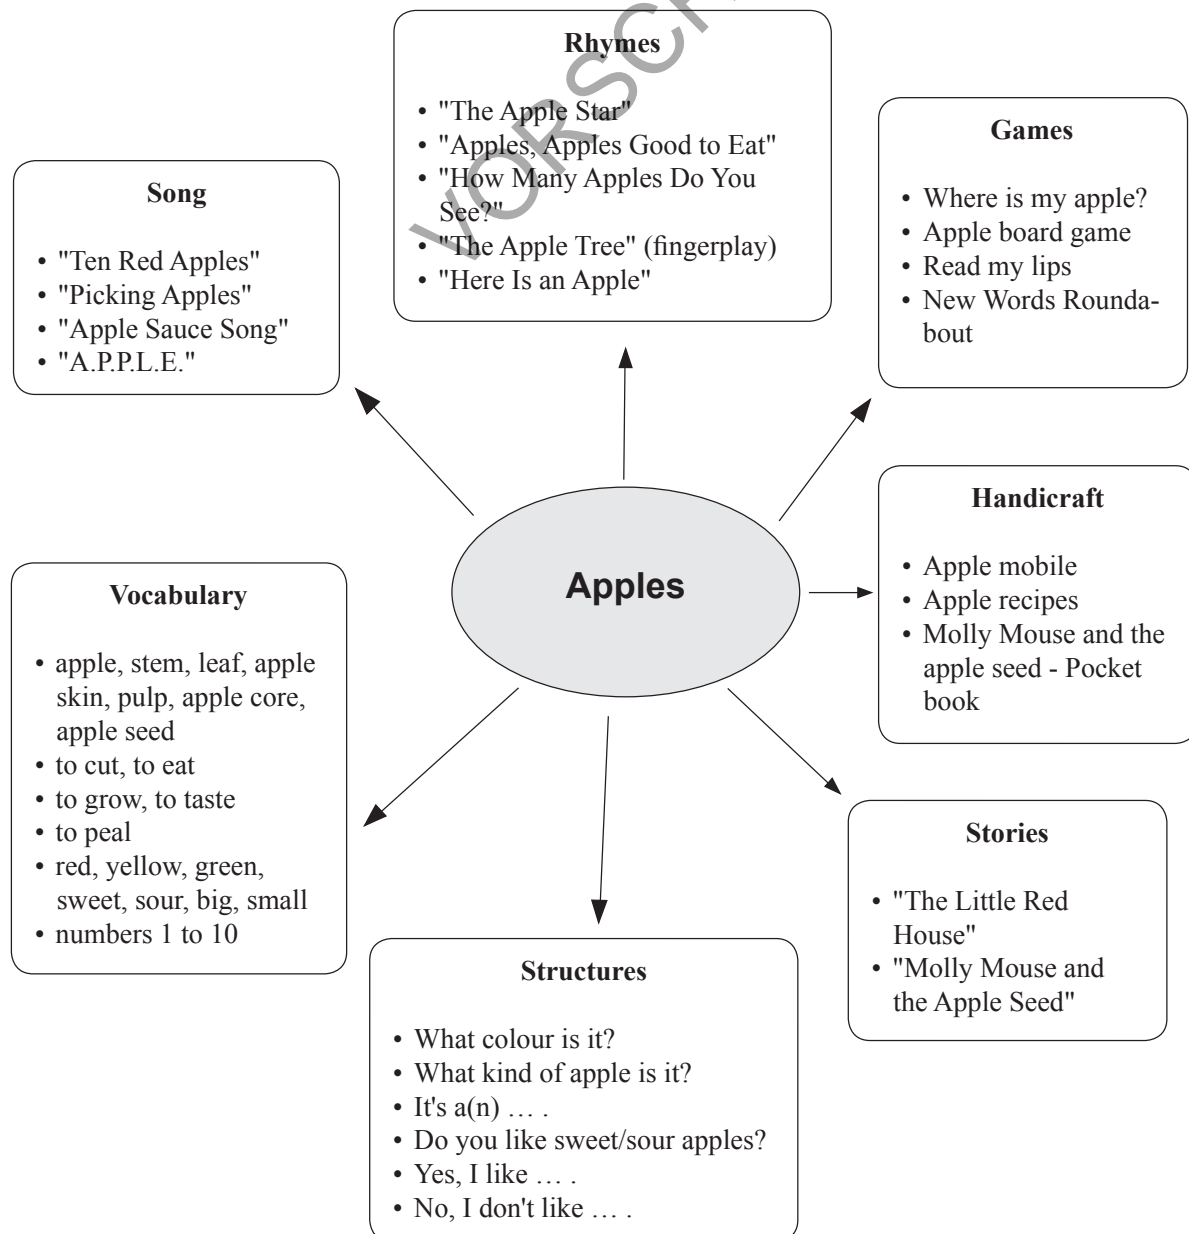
VORSCH

Rhymes

- "The Apple Star"
- "Apples, Apples Good to Eat"
- "How Many Apples Do You See?"
- "The Apple Tree" (fingerplay)
- "Here Is an Apple"

Song

- "Ten Red Apples"
- "Picking Apples"
- "Apple Sauce Song"
- "A.P.P.L.E."

Games

- Where is my apple?
- Apple board game
- Read my lips
- New Words Roundabout

Apples

Handicraft

- Apple mobile
- Apple recipes
- Molly Mouse and the apple seed - Pocket book

Vocabulary

- apple, stem, leaf, apple skin, pulp, apple core, apple seed
- to cut, to eat
- to grow, to taste
- to peal
- red, yellow, green, sweet, sour, big, small
- numbers 1 to 10

Stories

- "The Little Red House"
- "Molly Mouse and the Apple Seed"

Structures

- What colour is it?
- What kind of apple is it?
- It's a(n) … .
- Do you like sweet/sour apples?
- Yes, I like … .
- No, I don't like … .